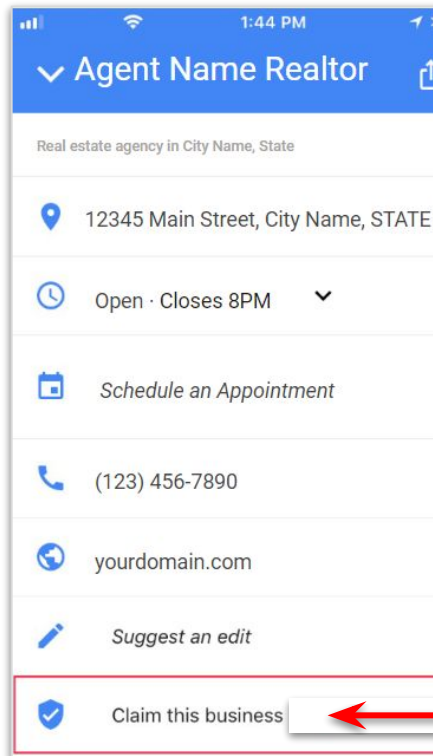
1:44 PM

Agent Name Realtor

Real estate agency in City Name, State

12345 Main Street, City Name, STATE

Open · Closes 8PM

Schedule an Appointment

(123) 456-7890

yourdomain.com

Suggest an edit

Claim this business